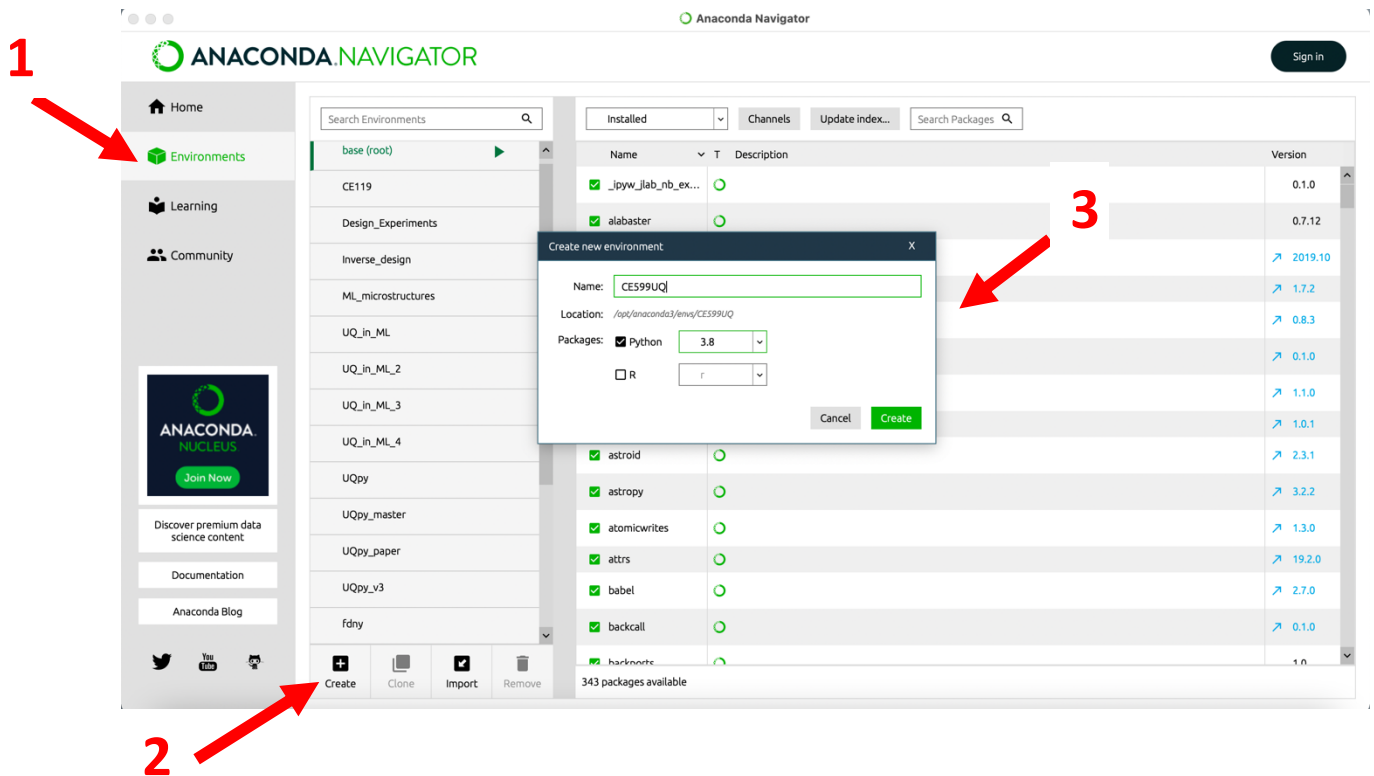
1

Anaconda Navigator

ANACONDA.NAVIGATOR

Sign in

Home

Environments

Learning

Community

ANACONDA. NUCLEUS

Join Now

Discover premium data science content

Documentation

Anaconda Blog

Search Environments

base (root)

CE119

Design_Experiments

Inverse_design

ML_microstructures

UQ_in_ML

UQ_in_ML_2

UQ_in_ML_3

UQ_in_ML_4

UQpy

UQpy_master

UQpy_paper

UQpy_v3

fdny

Create

Clone

Import

Remove

2

Installed

Channels

Update index...

Search Packages

| Name | T | Description | Version |
|---|---|---|---|
| _ipyw_jlab_nb_ex... | | | 0.1.0 |
| alabaster | | | 0.7.12 |
| | | | 2019.10 |
| | | | 1.7.2 |
| | | | 0.8.3 |
| | | | 0.1.0 |
| | | | 1.1.0 |
| | | | 1.0.1 |
| astroid | | | 2.3.1 |
| astropy | | | 3.2.2 |
| atomicwrites | | | 1.3.0 |
| attrs | | | 19.2.0 |
| babel | | | 2.7.0 |
| backcall | | | 0.1.0 |
| backports | | | 1.0 |

343 packages available

3

Create new environment

X

Name: CE599UQ

Location: /opt/anaconda3/envs/CE599UQ

Packages: Python 3.8

R r

Cancel

Create